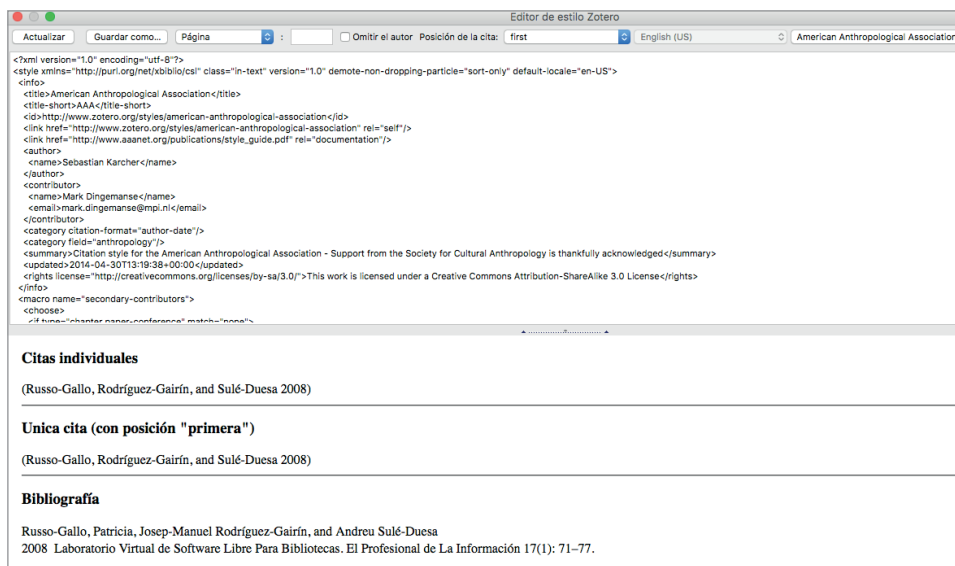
Editor de estilo Zotero

Actualizar | Guardar como... | Página | : | Omitir el autor | Posición de la cita: | first | English (US) | American Anthropological Associatio

<?xml version="1.0" encoding="utf-8"?>
<style xmlns="http://purl.org/net/xbiblio/csl" class="in-text" version="1.0" demote-non-dropping-particle="sort-only" default-locale="en-US">
<info>
<title>American Anthropological Association</title>
<title-short>AAA</title-short>
<id>http://www.zotero.org/styles/american-anthropological-association</id>
<link href="http://www.zotero.org/styles/american-anthropological-association" rel="self"/>
<link href="http://www.aaanet.org/publications/style_guide.pdf" rel="documentation"/>
<author>
<name>Sebastian Karcher</name>
</author>
<contributor>
<name>Mark Dingemanse</name>
<email>mark.dingemanse@mpi.nl</email>
</contributor>
<category citation-format="author-date"/>
<category field="anthropology"/>
<summary>Citation style for the American Anthropological Association - Support from the Society for Cultural Anthropology is thankfully acknowledged</summary>
<updated>2014-04-30T13:19:38+00:00</updated>
<rights license="http://creativecommons.org/licenses/by-sa/3.0/">This work is licensed under a Creative Commons Attribution-ShareAlike 3.0 License</rights>
</info>
<macro name="secondary-contributors">
<choose>
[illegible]

Citas individuales

(Russo-Gallo, Rodríguez-Gairín, and Sulé-Duesa 2008)

Unica cita (con posición "primera")

(Russo-Gallo, Rodríguez-Gairín, and Sulé-Duesa 2008)

Bibliografía

Russo-Gallo, Patricia, Josep-Manuel Rodríguez-Gairín, and Andreu Sulé-Duesa
2008 Laboratorio Virtual de Software Libre Para Bibliotecas. El Profesional de La Información 17(1): 71–77.